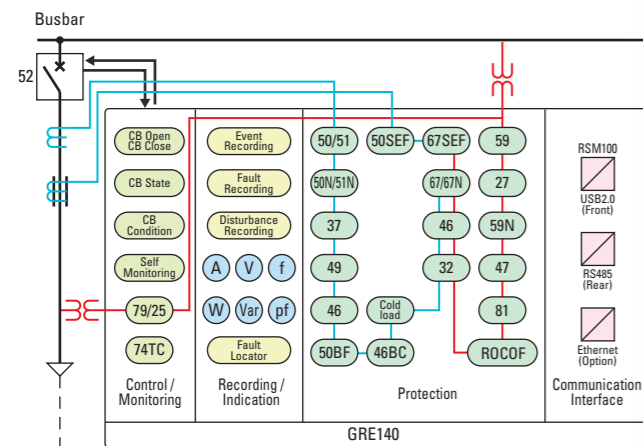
Busbar

52

CB Open
CB Close

CB State

CB
Condition

Self
Monitoring

79/25

74TC

Control /
Monitoring

Event
Recording

Fault
Recording

Disturbance
Recording

A V f

W Var pf

Fault
Locator

Recording /
Indication

50/51
50SEF
67SEF
59

50N/51N
67/67N
27

37
46
59N

49
32
47

46
Cold
load
81

50BF
46BC
ROCOF

Protection

RSM100

USB2.0
(Front)

RS485
(Rear)

Ethernet
(Option)

Communication
Interface

GRE140